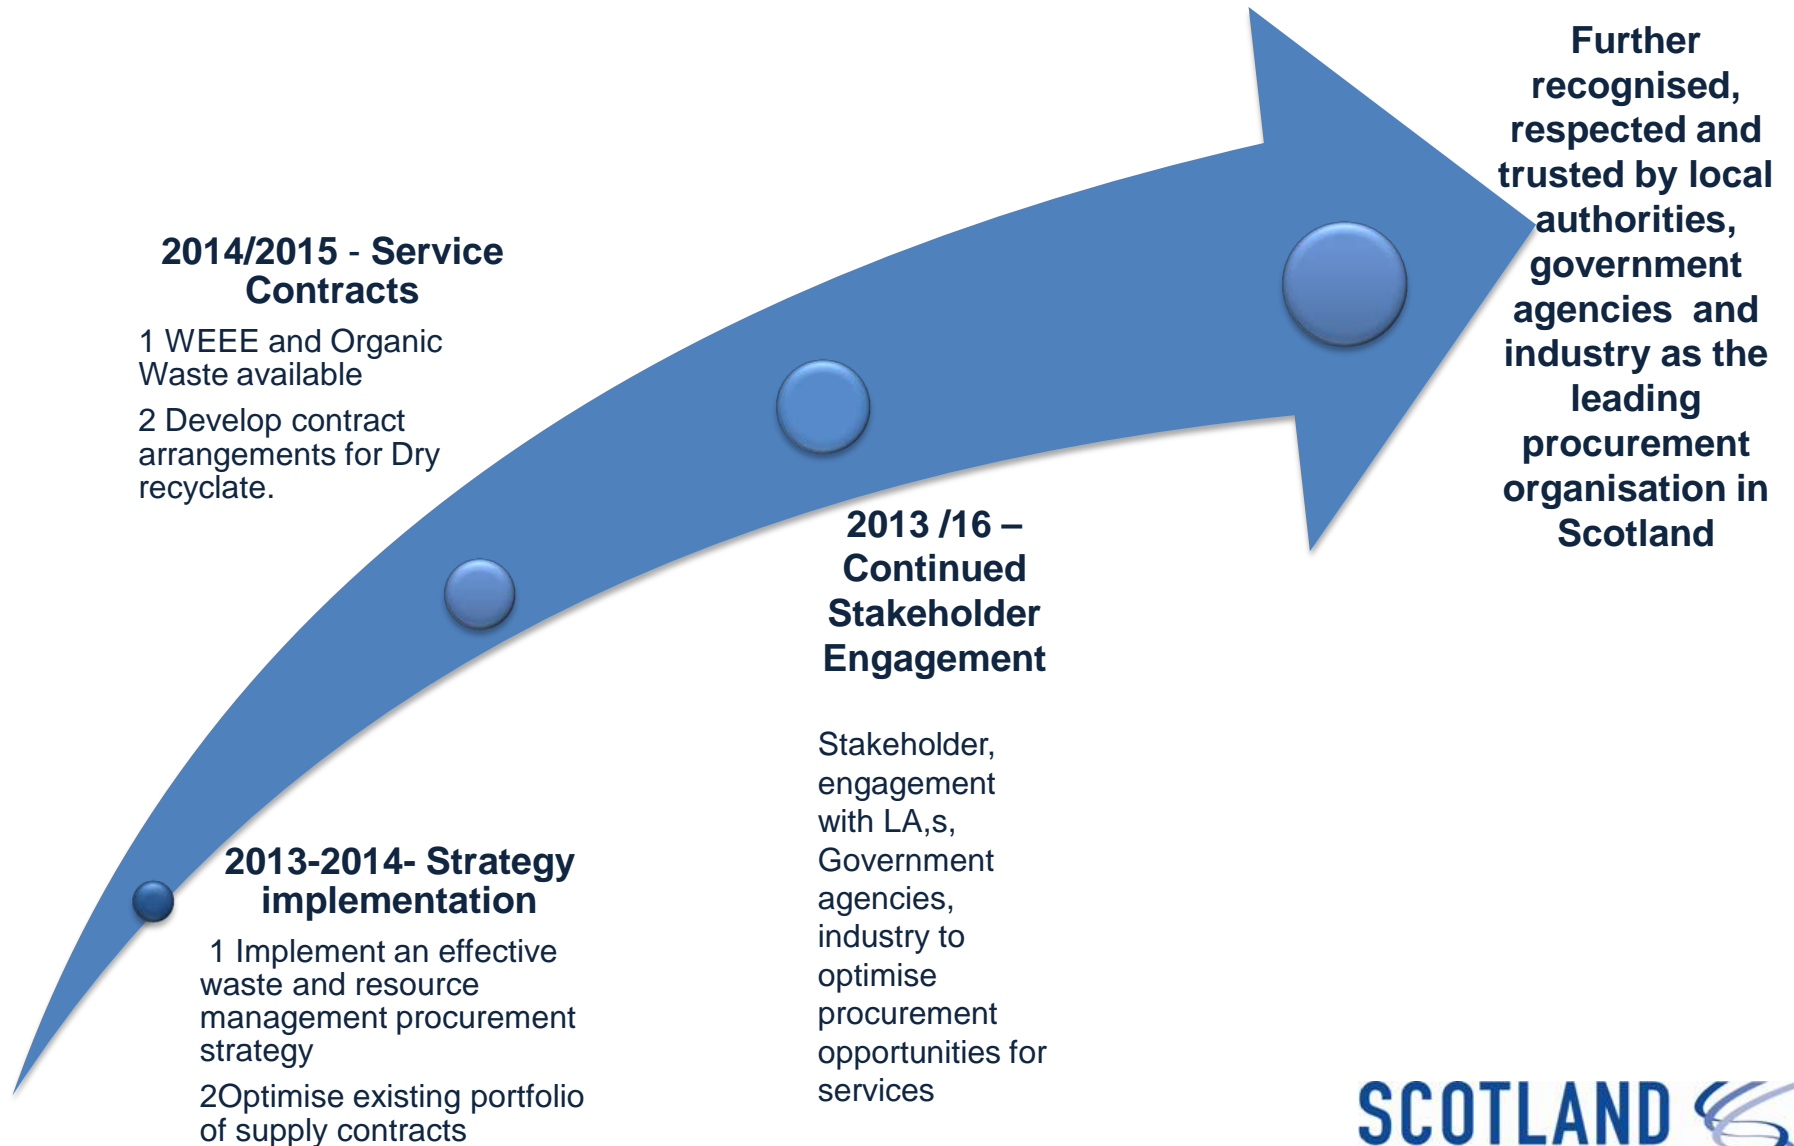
2014/2015 - Service Contracts

1 WEEE and Organic Waste available

2 Develop contract arrangements for Dry recyclate.

2013 /16 – Continued Stakeholder Engagement

Stakeholder, engagement with LA,s, Government agencies, industry to optimise procurement opportunities for services

Further recognised, respected and trusted by local authorities, government agencies and industry as the leading procurement organisation in Scotland

2013-2014- Strategy implementation

1 Implement an effective waste and resource management procurement strategy

2Optimise existing portfolio of supply contracts

SCOTLAND